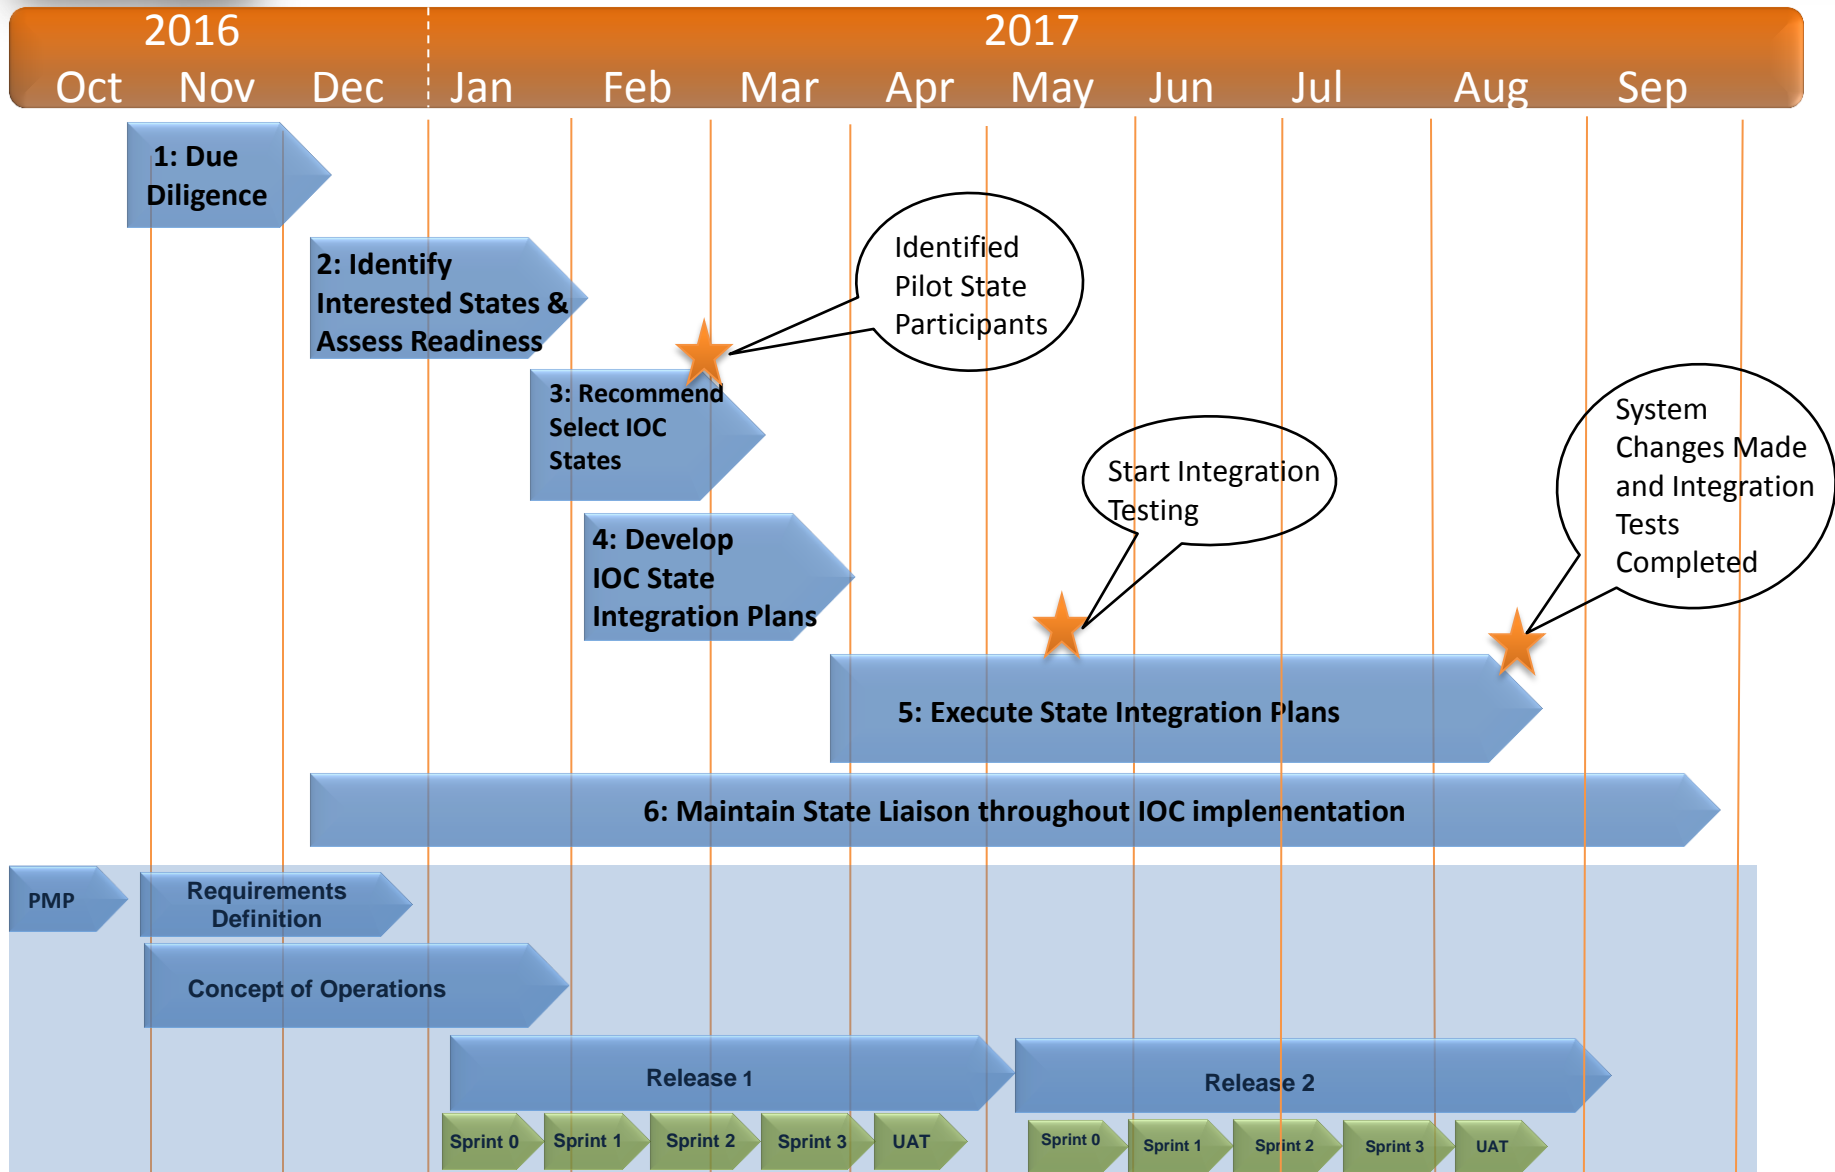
2016

2017

Oct Nov Dec Jan Feb Mar Apr May Jun Jul Aug Sep

1: Due Diligence

2: Identify Interested States & Assess Readiness

Identified Pilot State Participants

3: Recommend Select IOC States

4: Develop IOC State Integration Plans

Start Integration Testing

System Changes Made and Integration Tests Completed

5: Execute State Integration Plans

6: Maintain State Liaison throughout IOC implementation

PMP

Requirements Definition

Concept of Operations

Release 1

Release 2

Sprint 0 Sprint 1 Sprint 2 Sprint 3 UAT

Sprint 0 Sprint 1 Sprint 2 Sprint 3 UAT